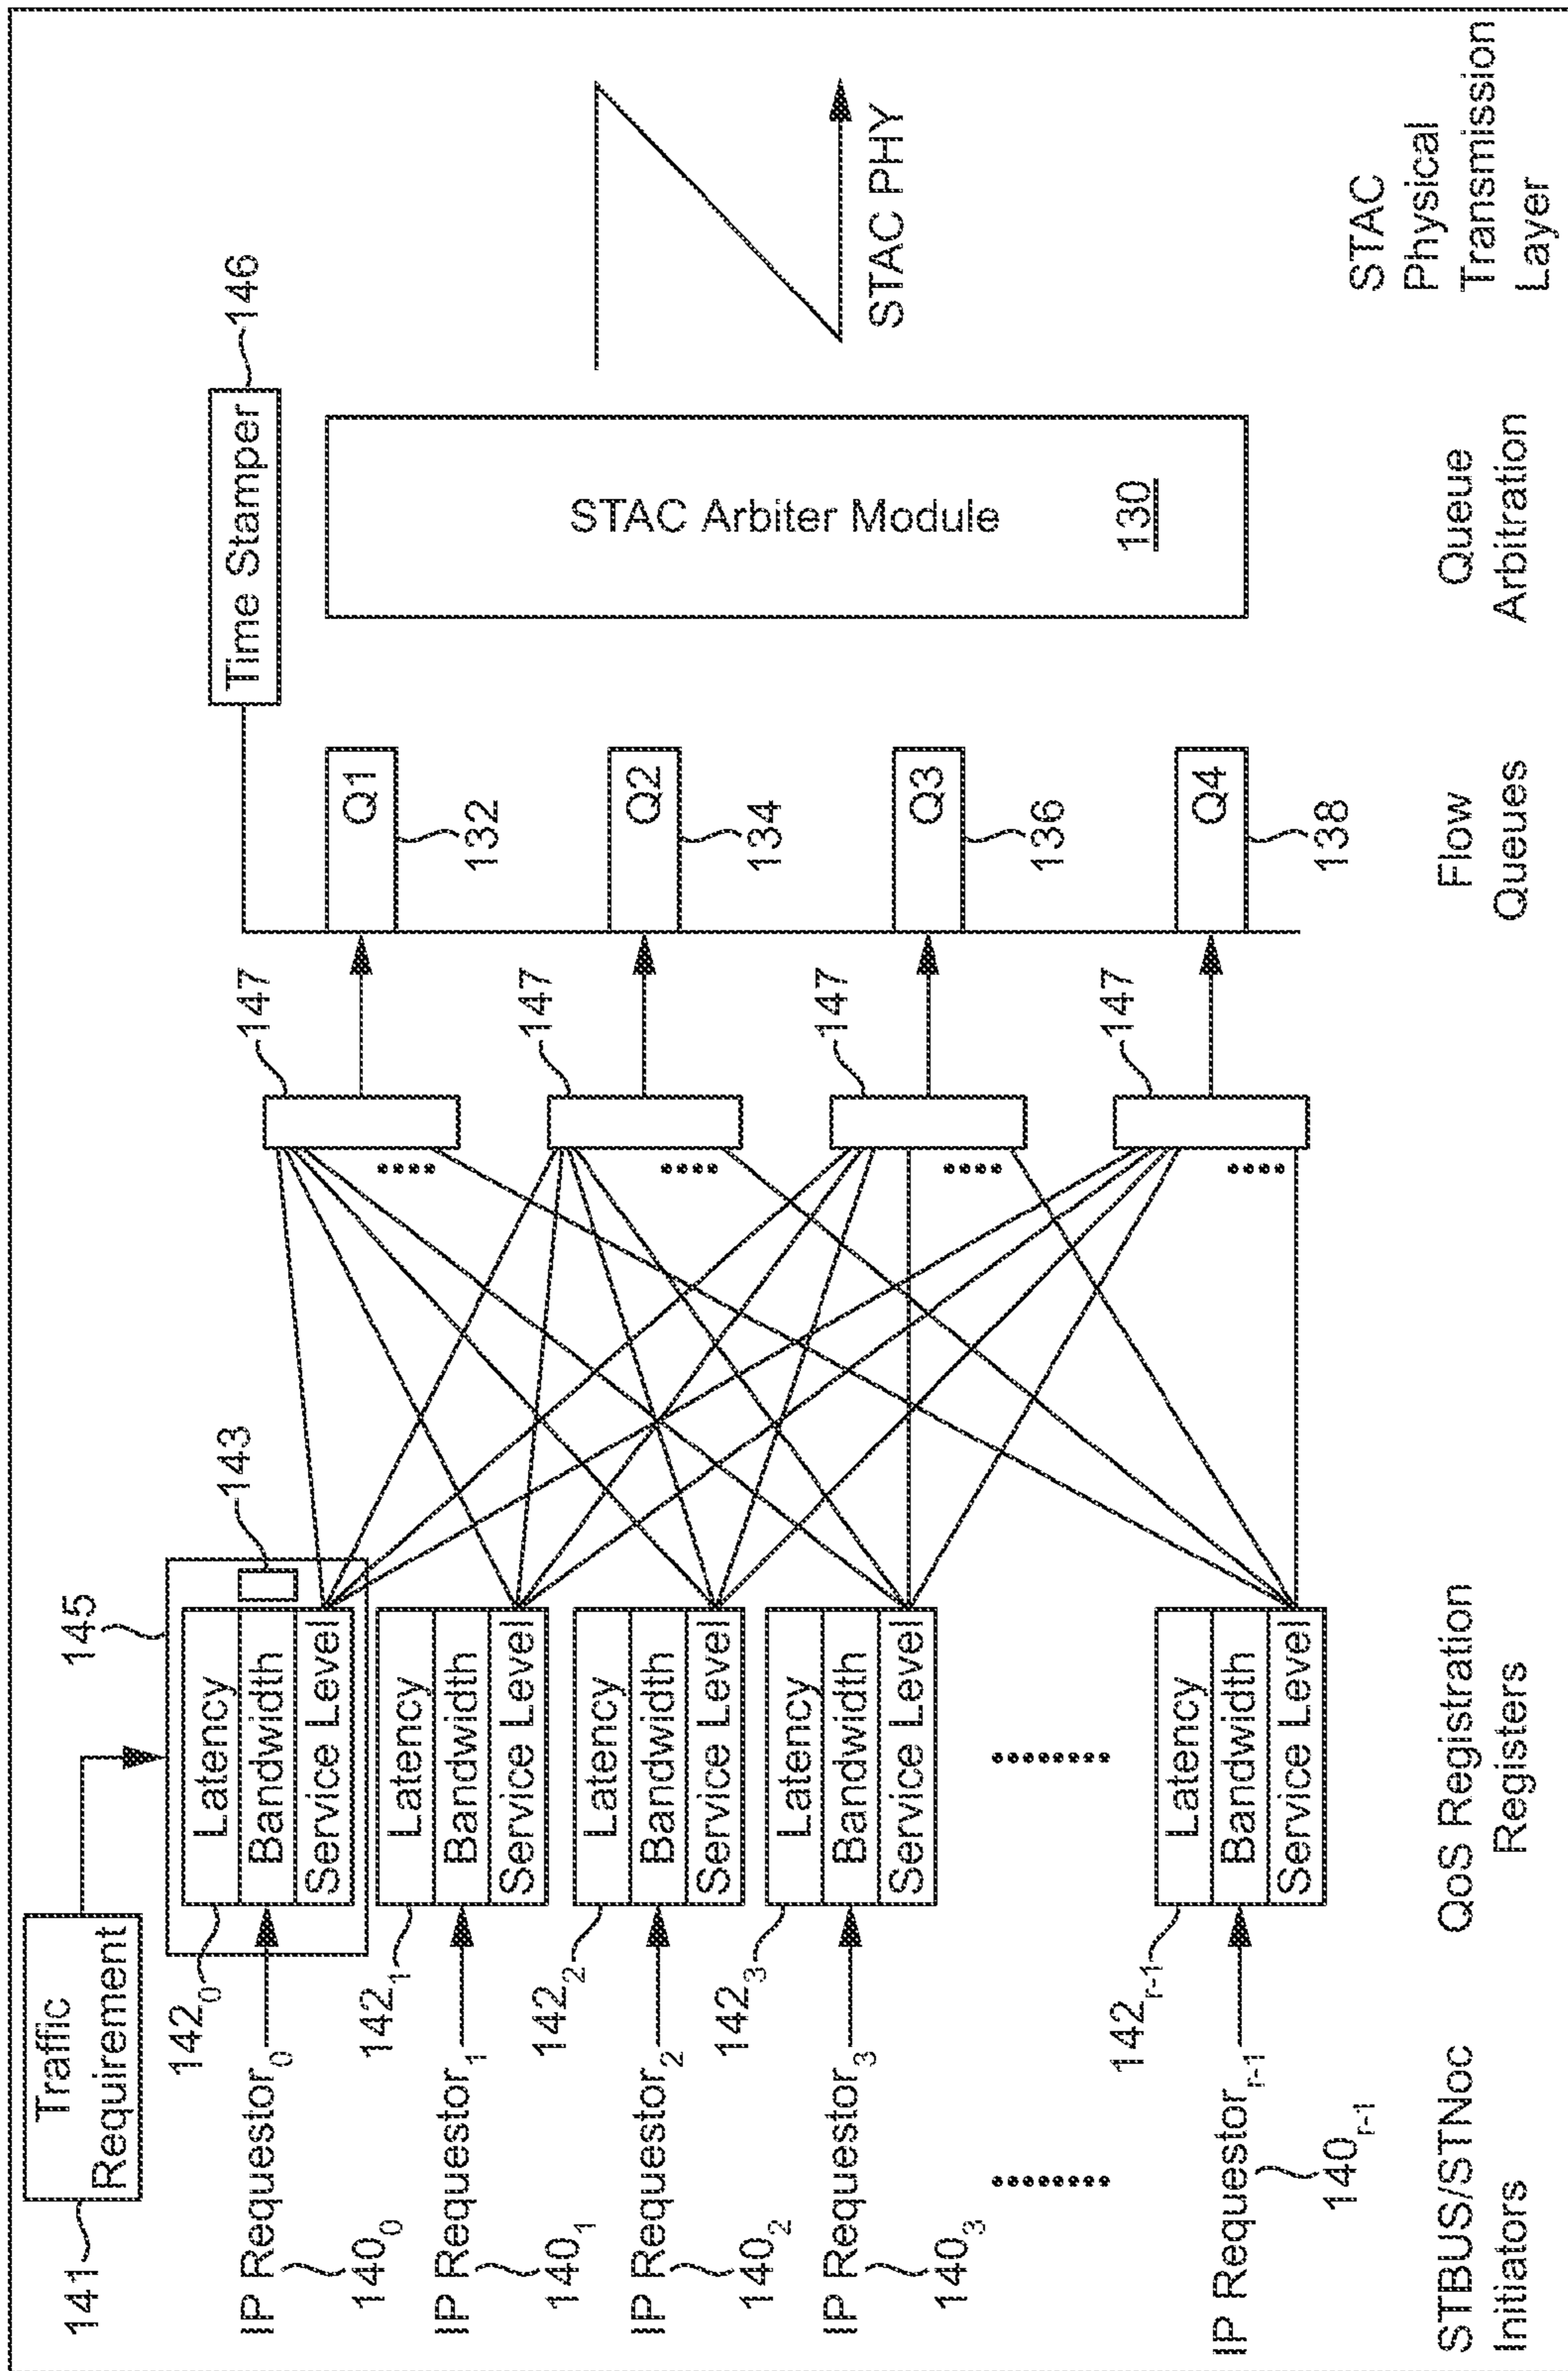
141
Traffic Requirement
145
143
IP Requestor$_0$
$140_0$
$142_0$
Latency
Bandwidth
Service Level
IP Requestor$_1$
$140_1$
$142_1$
Latency
Bandwidth
Service Level
IP Requestor$_2$
$140_2$
$142_2$
Latency
Bandwidth
Service Level
IP Requestor$_3$
$140_3$
$142_3$
Latency
Bandwidth
Service Level
IP Requestor$_{r-1}$
$140_{r-1}$
$142_{r-1}$
Latency
Bandwidth
Service Level
147
147
147
147
Time Stamper
146
Q1
132
Q2
134
Q3
136
Q4
138
STAC Arbiter Module
130
STAC PHY
STBUS/STNoc Initiators
QoS Registration Registers
Flow Queues
Queue Arbitration
STAC Physical Transmission Layer